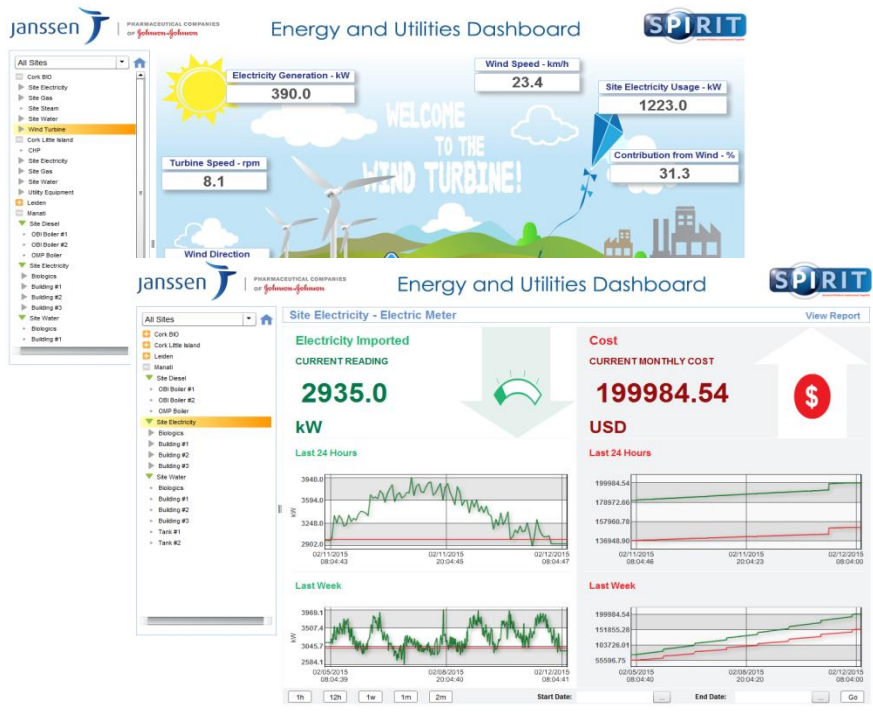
janssen | PHARMACEUTICAL COMPANIES OF Johnson & Johnson

Energy and Utilities Dashboard

SPIRIT

All Sites

Cork BIO
Site Electricity
Site Gas
Site Steam
Site Water
Wind Turbine
Cork Little Island
CHP
Site Electricity
Site Gas
Site Water
Utility Equipment
Leiden
Manati
Site Diesel
OBI Boiler #1
OBI Boiler #2
OMP Boiler
Site Electricity
Biologics
Building #1
Building #2
Building #3
Site Water
Biologics
Building #1

Electricity Generation - kW
390.0

Wind Speed - km/h
23.4

Site Electricity Usage - kW
1223.0

WELCOME TO THE WIND TURBINE!

Turbine Speed - rpm
8.1

Contribution from Wind - %
31.3

Wind Direction

janssen | PHARMACEUTICAL COMPANIES OF Johnson & Johnson

Energy and Utilities Dashboard

SPIRIT

All Sites

Cork BIO
Cork Little Island
Leiden
Manati
Site Diesel
OBI Boiler #1
OBI Boiler #2
OMP Boiler
Site Electricity
Biologics
Building #1
Building #2
Building #3
Site Water
Biologics
Building #1
Building #2
Building #3
Tank #1
Tank #2

Site Electricity - Electric Meter

View Report

Electricity Imported
CURRENT READING
2935.0
kW

Cost
CURRENT MONTHLY COST
199984.54
USD

Last 24 Hours

3940.0
3594.0
3248.0
2902.0
kW
02/11/2015 08:04:43
02/11/2015 20:04:45
02/12/2015 08:04:47

Last 24 Hours

199984.54
178972.66
157960.78
136948.90
02/11/2015 08:04:46
02/11/2015 20:04:23
02/12/2015 08:04:00

Last Week

3969.1
3507.4
3045.7
2584.1
kW
02/05/2015 08:04:39
02/08/2015 20:04:40
02/12/2015 08:04:41

Last Week

199984.54
151855.28
103726.01
55596.75
02/05/2015 08:04:40
02/08/2015 20:04:20
02/12/2015 08:04:00

1h 12h 1w 1m 2m

Start Date: ... End Date: ... Go